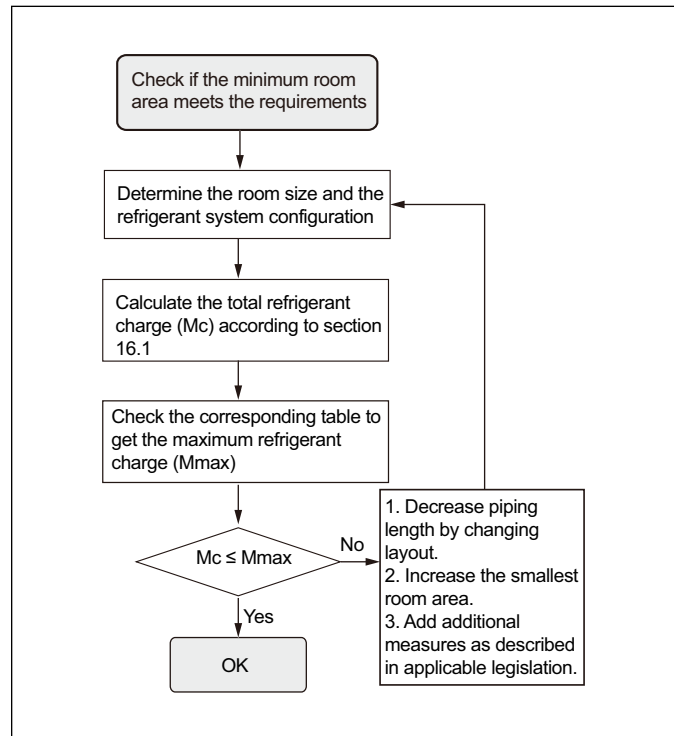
Check if the minimum room area meets the requirements

Determine the room size and the refrigerant system configuration

Calculate the total refrigerant charge (Mc) according to section 16.1

Check the corresponding table to get the maximum refrigerant charge (Mmax)

Mc ≤ Mmax

No

1. Decrease piping length by changing layout.
2. Increase the smallest room area.
3. Add additional measures as described in applicable legislation.

Yes

OK